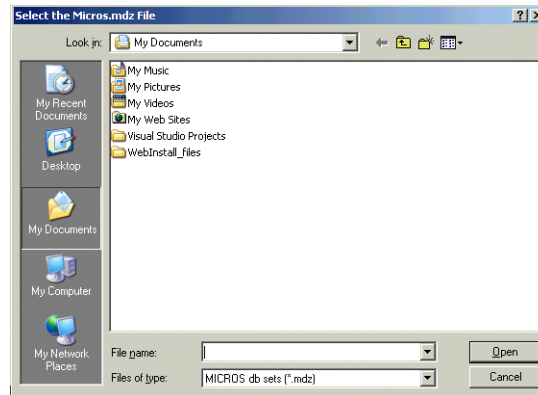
Select the Micros.mdz File

?

Look in: My Documents

My Recent Documents

Desktop

My Documents

My Computer

My Network Places

My Music
My Pictures
My Videos
My Web Sites
Visual Studio Projects
WebInstall_files

File name:

Files of type: MICROS db sets (*.mdz)

Open

Cancel